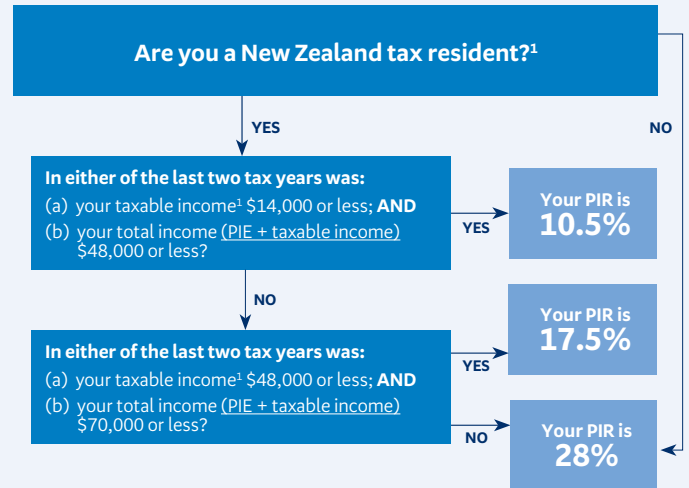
Are you a New Zealand tax resident?$^1$

YES

NO

In either of the last two tax years was:

(a) your taxable income$^1$ \$14,000 or less; **AND**

(b) your total income (PIE + taxable income) \$48,000 or less?

YES

Your PIR is 10.5%

NO

In either of the last two tax years was:

(a) your taxable income$^1$ \$48,000 or less; **AND**

(b) your total income (PIE + taxable income) \$70,000 or less?

YES

Your PIR is 17.5%

NO

Your PIR is 28%